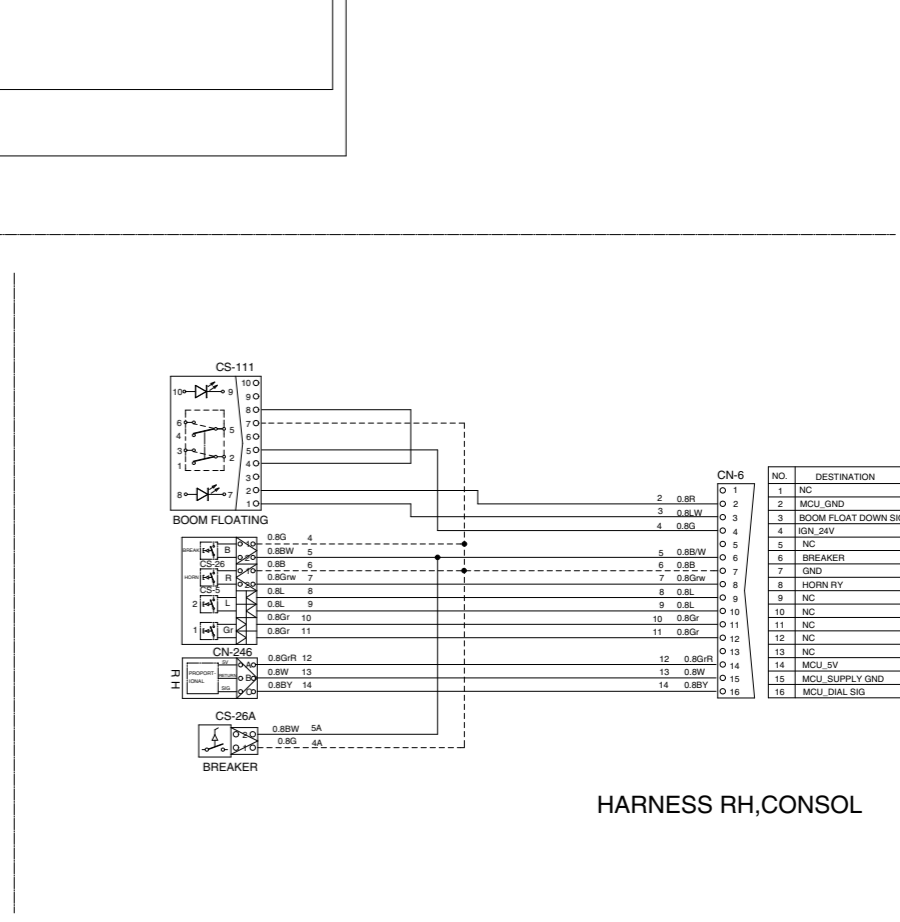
CS-111
10 9
6 5
4
3 2
1
8 7
10
9
8
7
6
5
4
3
2
1
BOOM FLOATING

BREAK B
CS-26
HORN R
CS-5
2 L
1 Gr
1
2
3
4
5
6
7
8
0.8G 4
0.8BW 5
0.8B 6
0.8Grw 7
0.8L 8
0.8L 9
0.8Gr 10
0.8Gr 11

CN-246
RH
PROPORTIONAL
5V
RETURN
SIG
A
B
C
0.8GrR 12
0.8W 13
0.8BY 14

CS-26A
2
1
0.8BW 5A
0.8G 4A
BREAKER

2 0.8R
3 0.8LW
4 0.8G
5 0.8B/W
6 0.8B
7 0.8Grw
8 0.8L
9 0.8L
10 0.8Gr
11 0.8Gr
12 0.8GrR
13 0.8W
14 0.8BY

CN-6
1
2
3
4
5
6
7
8
9
10
11
12
13
14
15
16

| NO. | DESTINATION |
|---|---|
| 1 | NC |
| 2 | MCU_GND |
| 3 | BOOM FLOAT DOWN SIG |
| 4 | IGN_24V |
| 5 | NC |
| 6 | BREAKER |
| 7 | GND |
| 8 | HORN RY |
| 9 | NC |
| 10 | NC |
| 11 | NC |
| 12 | NC |
| 13 | NC |
| 14 | MCU_5V |
| 15 | MCU_SUPPLY GND |
| 16 | MCU_DIAL SIG |

HARNESS RH,CONSOL